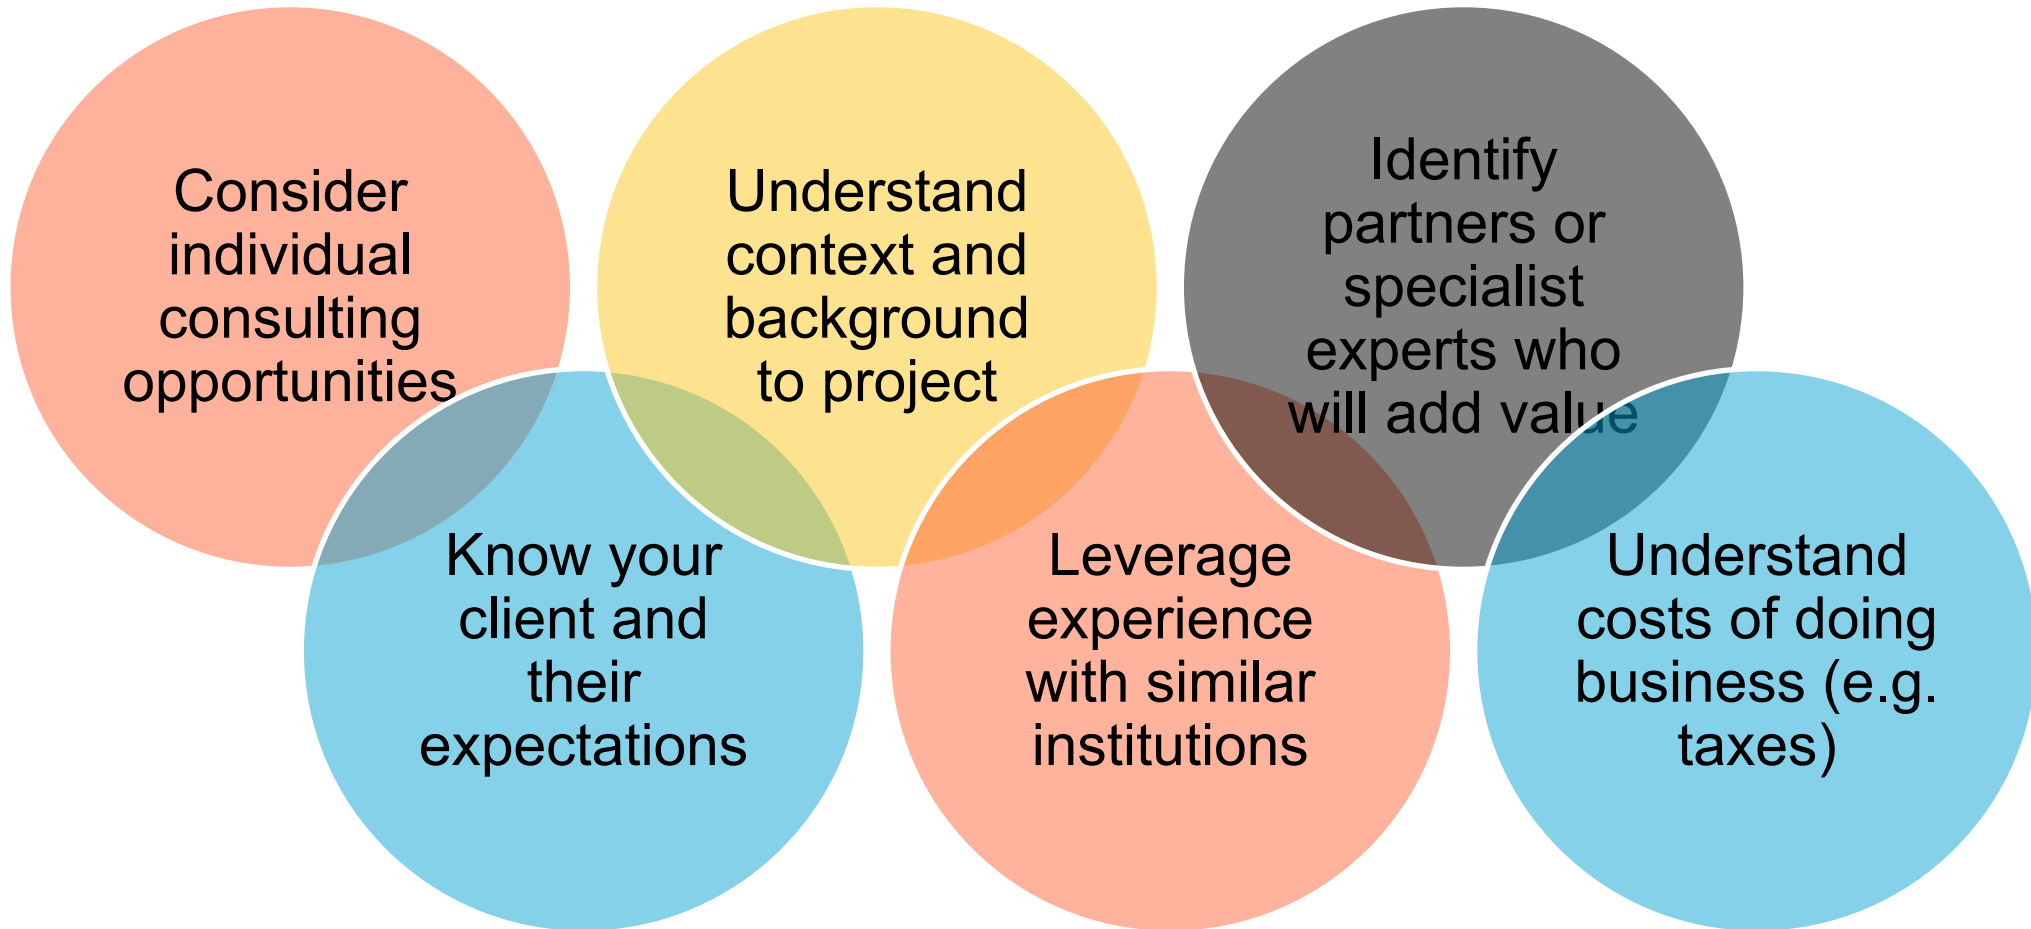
Consider individual consulting opportunities

Understand context and background to project

Identify partners or specialist experts who will add value

Know your client and their expectations

Leverage experience with similar institutions

Understand costs of doing business (e.g. taxes)